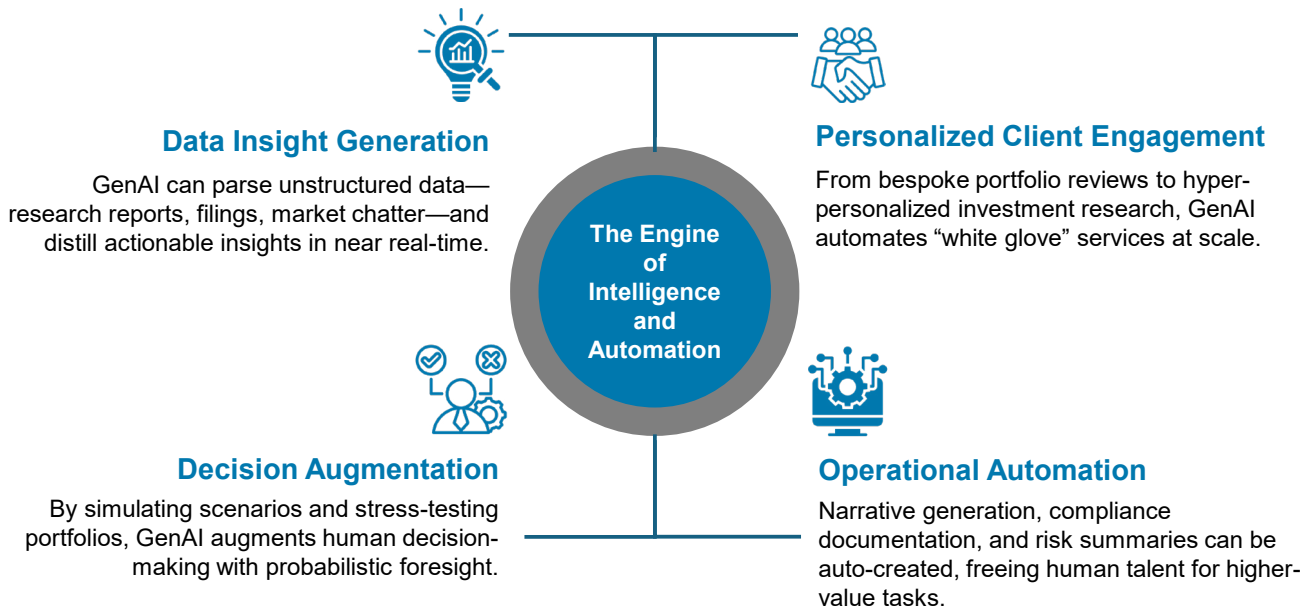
Data Insight Generation

GenAI can parse unstructured data—research reports, filings, market chatter—and distill actionable insights in near real-time.

Personalized Client Engagement

From bespoke portfolio reviews to hyper-personalized investment research, GenAI automates "white glove" services at scale.

The Engine of Intelligence and Automation

Decision Augmentation

By simulating scenarios and stress-testing portfolios, GenAI augments human decision-making with probabilistic foresight.

Operational Automation

Narrative generation, compliance documentation, and risk summaries can be auto-created, freeing human talent for higher-value tasks.